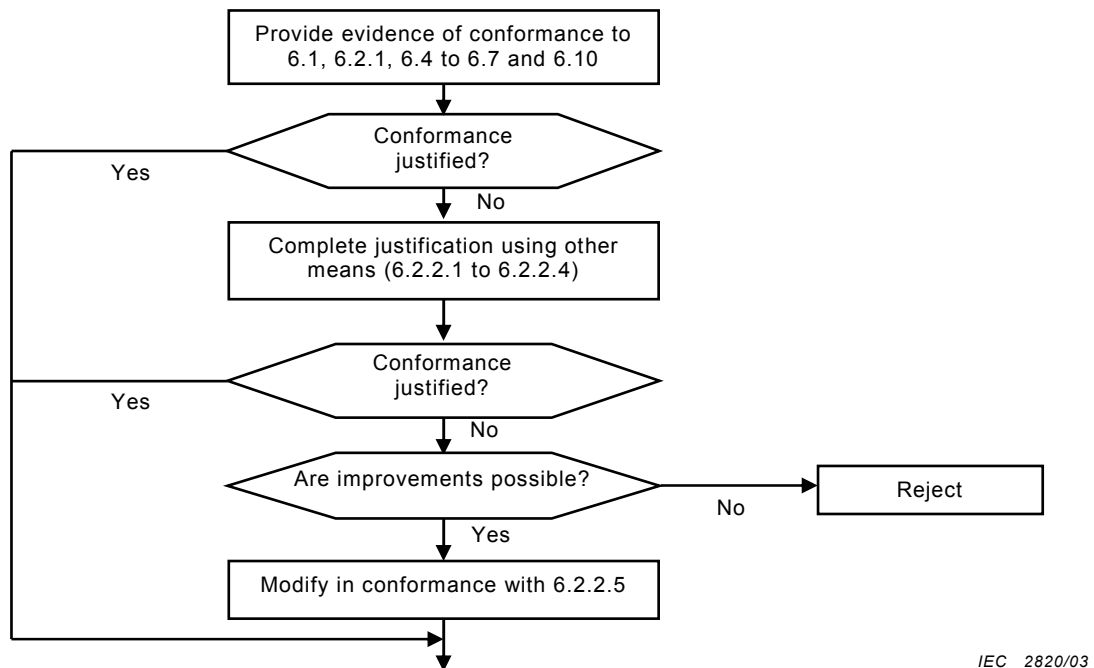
Provide evidence of conformance to 6.1, 6.2.1, 6.4 to 6.7 and 6.10

Conformance justified?

Yes

No

Complete justification using other means (6.2.2.1 to 6.2.2.4)

Conformance justified?

Yes

No

Are improvements possible?

No

Reject

Yes

Modify in conformance with 6.2.2.5

IEC 2820/03